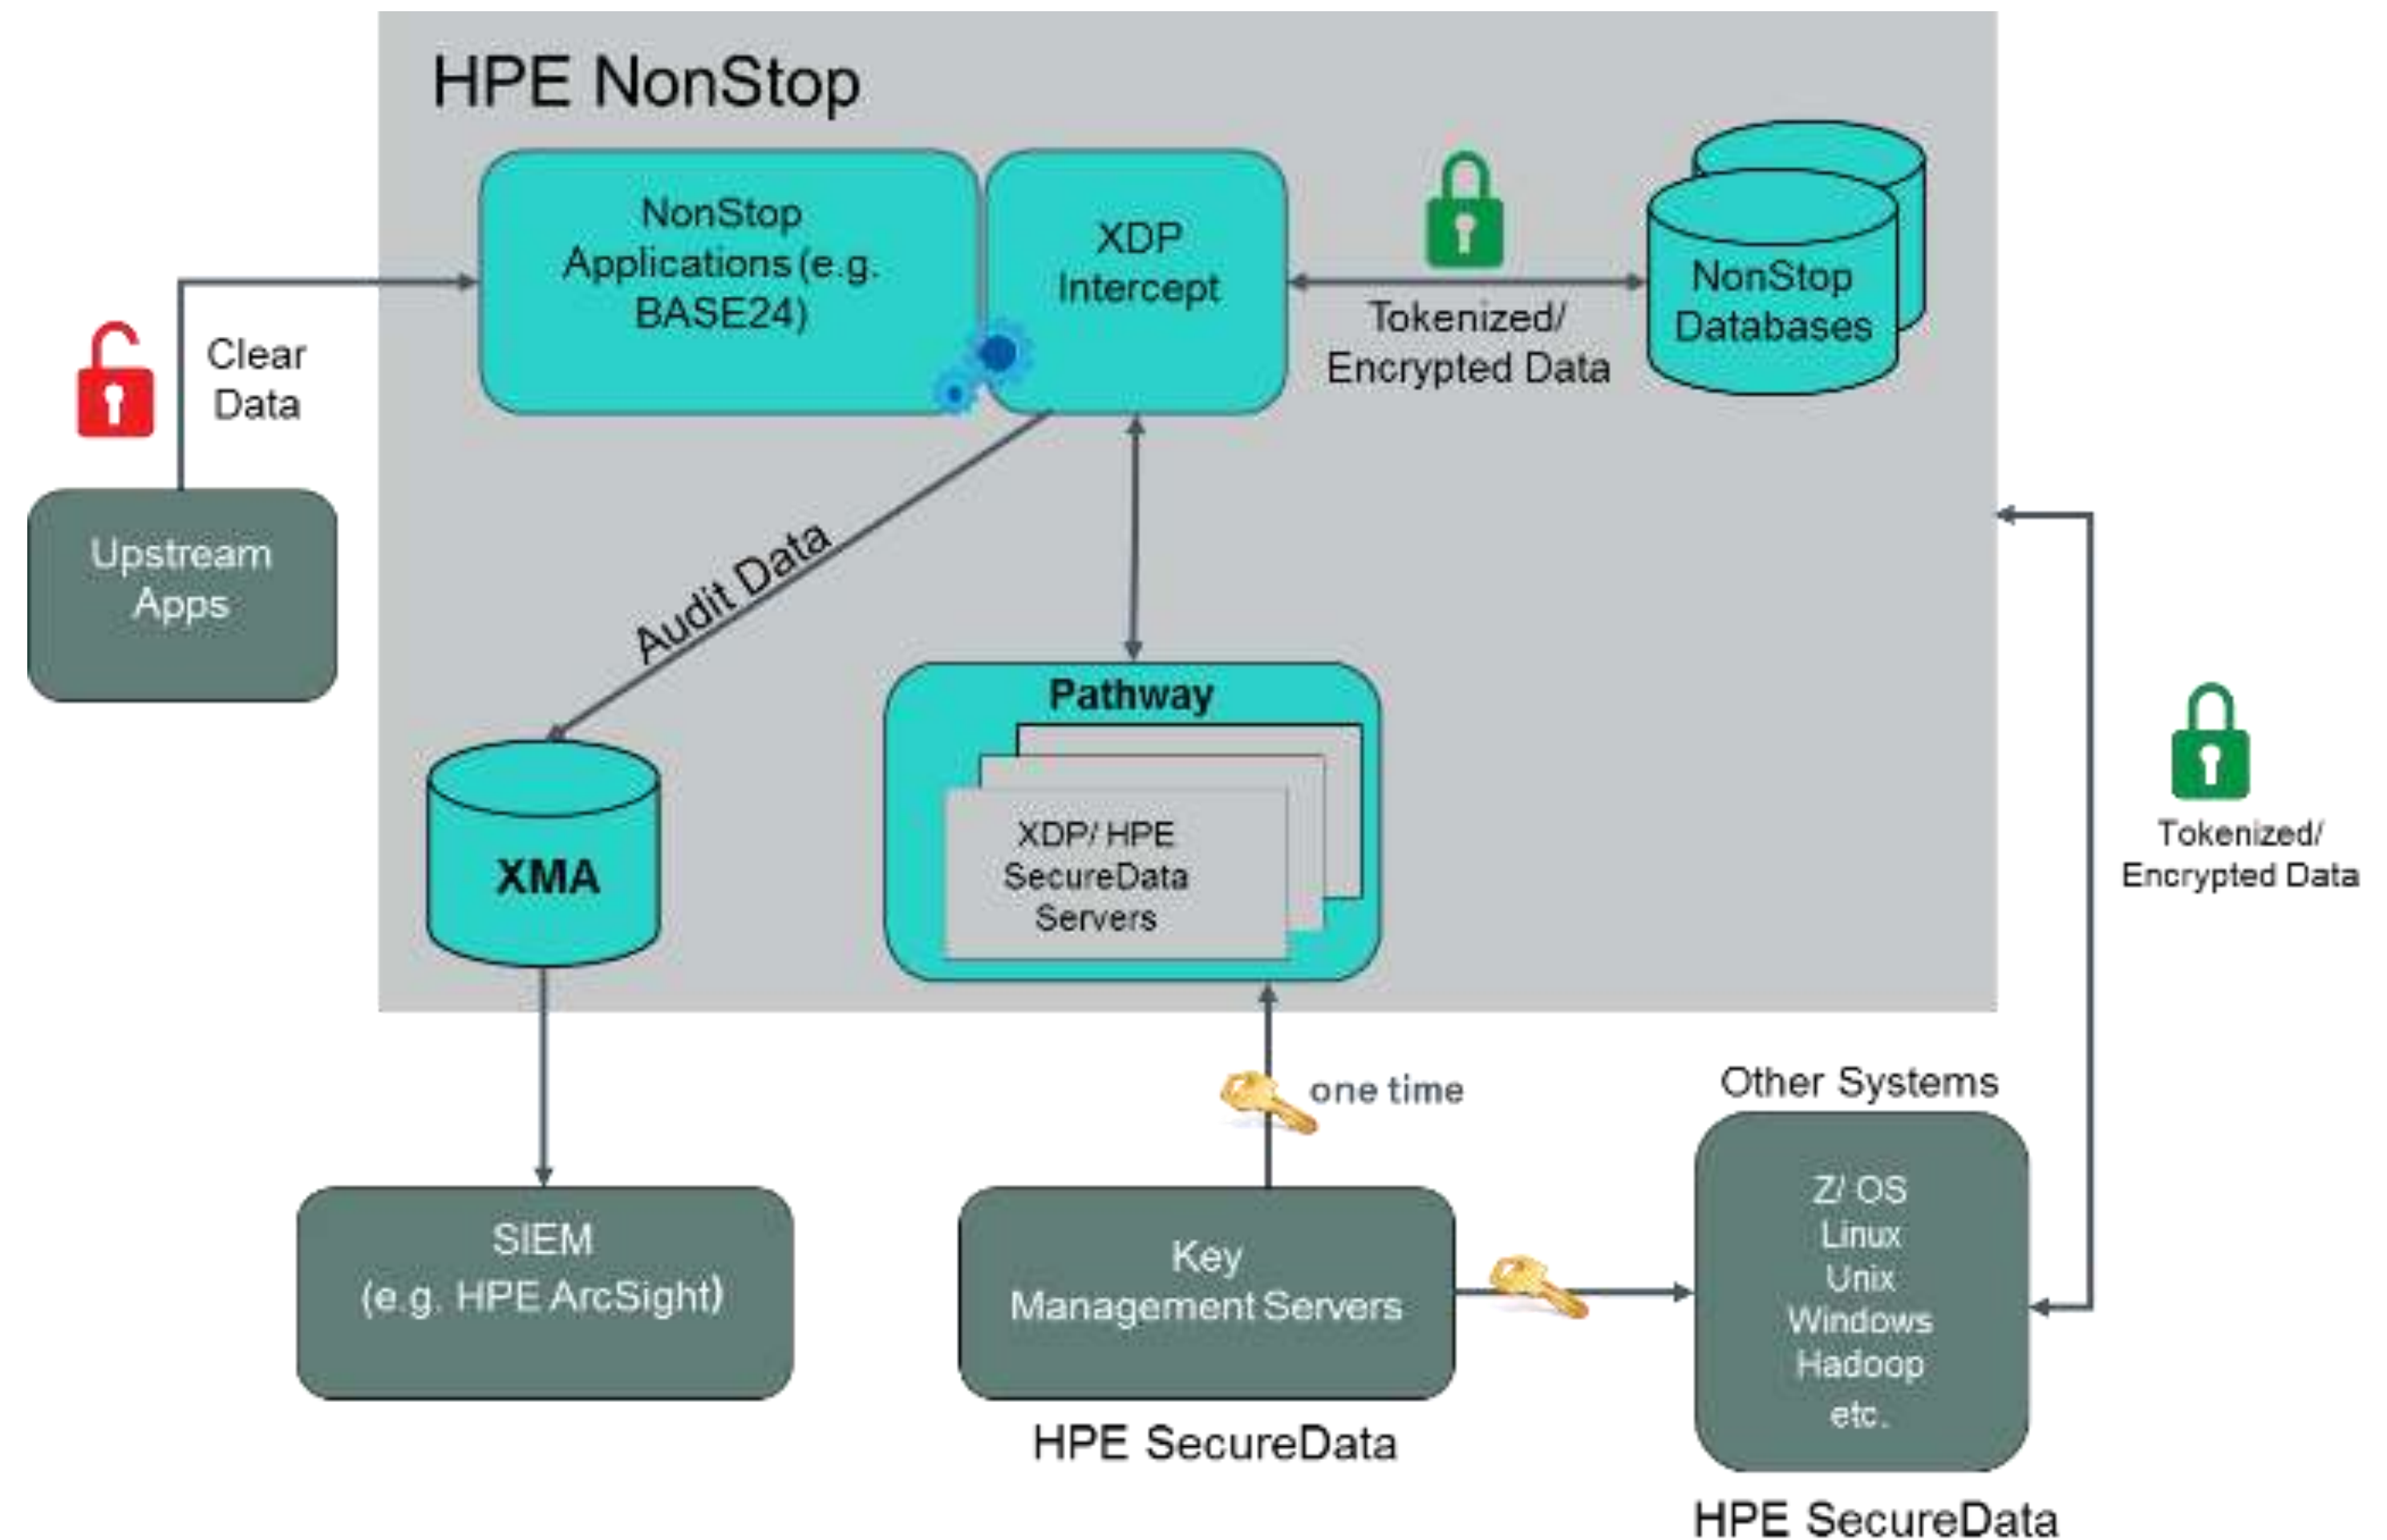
HPE NonStop

NonStop Applications (e.g. BASE24)

XDP Intercept

Tokenized/ Encrypted Data

NonStop Databases

Clear Data

Upstream Apps

Audit Data

Pathway

XDP/ HPE SecureData Servers

XMA

Tokenized/ Encrypted Data

one time

Other Systems

SIEM (e.g. HPE ArcSight)

Key Management Servers

HPE SecureData

Z/ OS
Linux
Unix
Windows
Hadoop
etc.

HPE SecureData